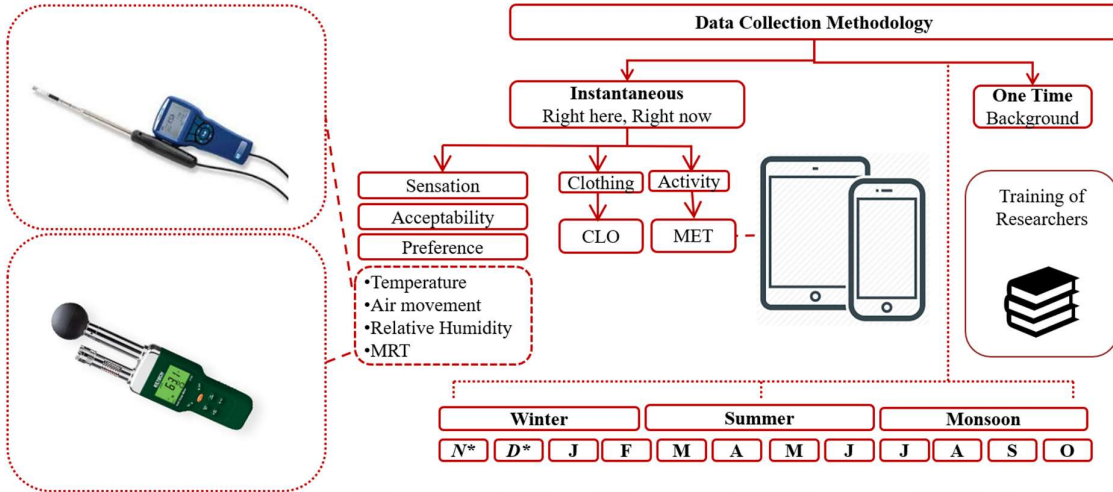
Data Collection Methodology

Instantaneous
Right here, Right now

One Time
Background

Sensation

Acceptability

Preference

Clothing

Activity

CLO

MET

Training of Researchers

•Temperature
•Air movement
•Relative Humidity
•MRT

Winter

Summer

Monsoon

N*

D*

J

F

M

A

M

J

J

A

S

O